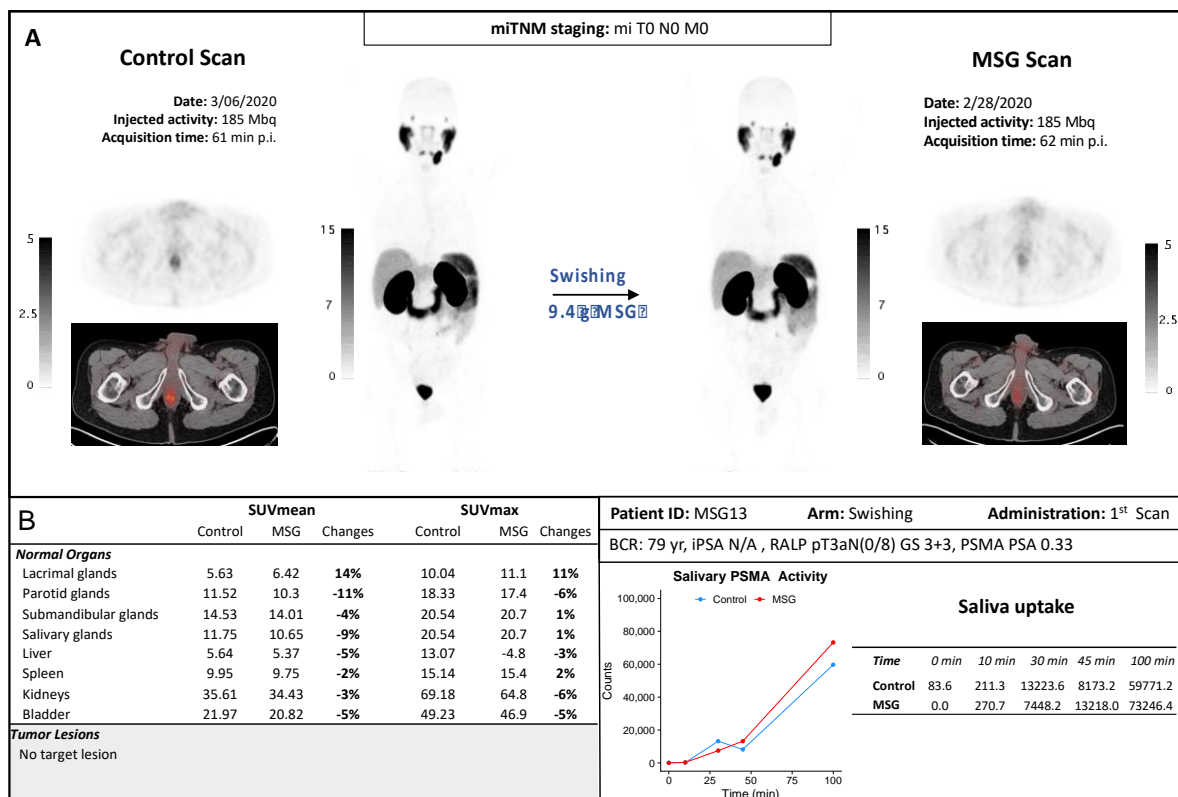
A

miTNM staging: mi T0 N0 M0

Control Scan

Date: 3/06/2020
Injected activity: 185 Mbq
Acquisition time: 61 min p.i.

5
2.5
0

15
7
0

Swishing
9.4g MSG

15
7
0

MSG Scan

Date: 2/28/2020
Injected activity: 185 Mbq
Acquisition time: 62 min p.i.

5
2.5
0

B

| | SUVmean | | | SUVmax | | |
|---|---|---|---|---|---|---|
| | Control | MSG | Changes | Control | MSG | Changes |
| Normal Organs | | | | | | |
| Lacrimal glands | 5.63 | 6.42 | 14% | 10.04 | 11.1 | 11% |
| Parotid glands | 11.52 | 10.3 | -11% | 18.33 | 17.4 | -6% |
| Submandibular glands | 14.53 | 14.01 | -4% | 20.54 | 20.7 | 1% |
| Salivary glands | 11.75 | 10.65 | -9% | 20.54 | 20.7 | 1% |
| Liver | 5.64 | 5.37 | -5% | 13.07 | -4.8 | -3% |
| Spleen | 9.95 | 9.75 | -2% | 15.14 | 15.4 | 2% |
| Kidneys | 35.61 | 34.43 | -3% | 69.18 | 64.8 | -6% |
| Bladder | 21.97 | 20.82 | -5% | 49.23 | 46.9 | -5% |
| Tumor Lesions | | | | | | |
| No target lesion | | | | | | |

Patient ID: MSG13 Arm: Swishing Administration: 1st Scan

BCR: 79 yr, iPSA N/A , RALP pT3aN(0/8) GS 3+3, PSMA PSA 0.33

Salivary PSMA Activity
Control MSG
100,000
80,000
60,000
40,000
20,000
0
Counts
0 25 50 75 100
Time (min)

Saliva uptake

| Time | 0 min | 10 min | 30 min | 45 min | 100 min |
|---|---|---|---|---|---|
| Control | 83.6 | 211.3 | 13223.6 | 8173.2 | 59771.2 |
| MSG | 0.0 | 270.7 | 7448.2 | 13218.0 | 73246.4 |